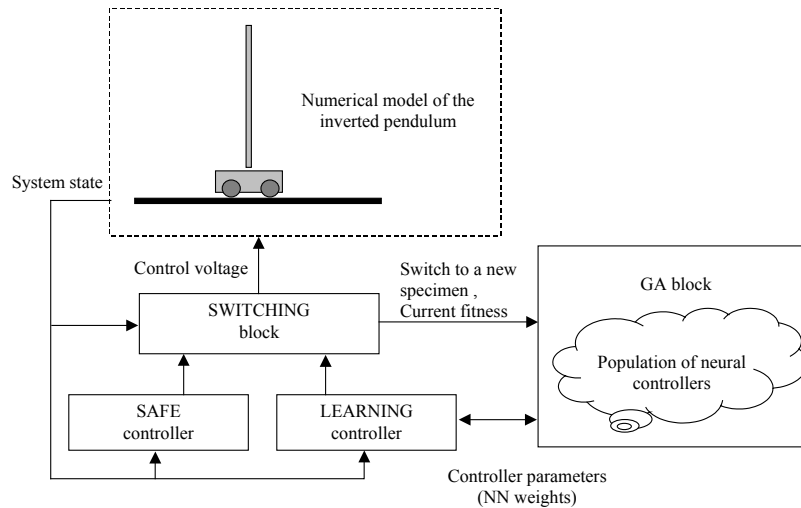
Numerical model of the inverted pendulum

System state

Control voltage

Switch to a new specimen , Current fitness

GA block

SWITCHING block

Population of neural controllers

SAFE controller

LEARNING controller

Controller parameters (NN weights)